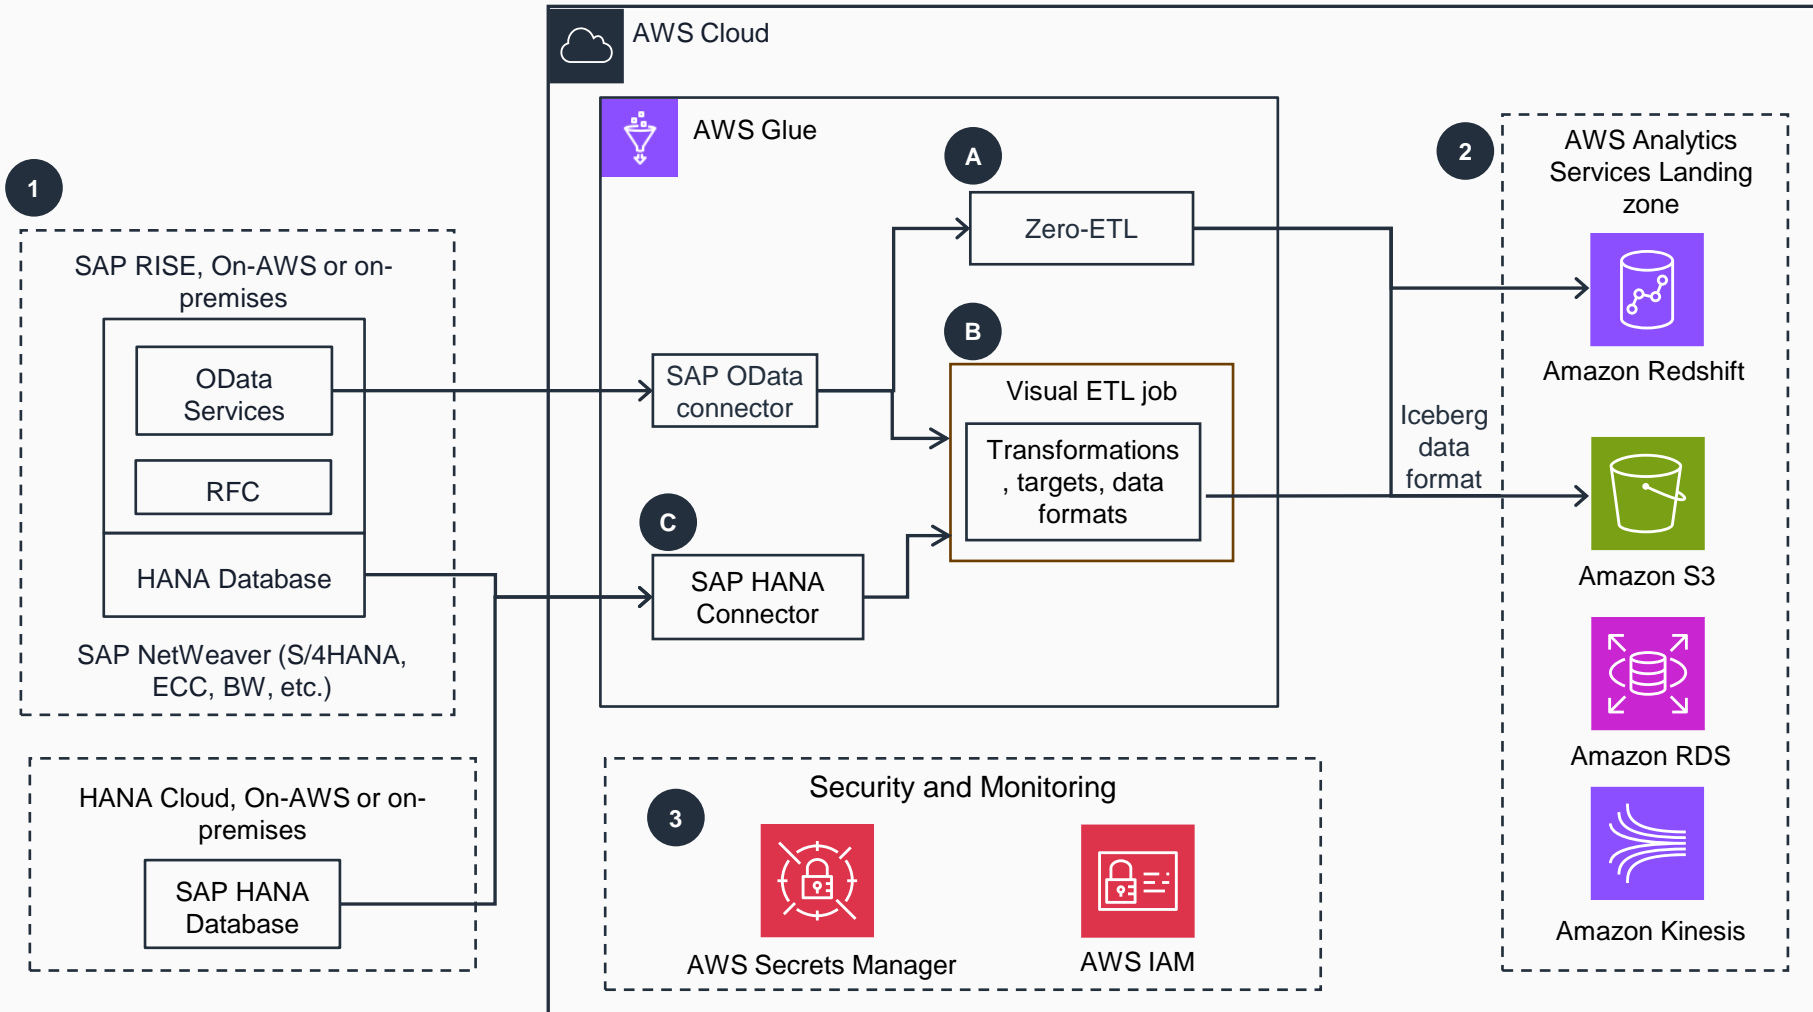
AWS Cloud

1

SAP RISE, On-AWS or on-premises

OData Services

RFC

HANA Database

SAP NetWeaver (S/4HANA, ECC, BW, etc.)

HANA Cloud, On-AWS or on-premises

SAP HANA Database

AWS Glue

A

Zero-ETL

B

SAP OData connector

Visual ETL job

Transformations, targets, data formats

C

SAP HANA Connector

Iceberg data format

2

AWS Analytics Services Landing zone

Amazon Redshift

Amazon S3

Amazon RDS

Amazon Kinesis

Security and Monitoring

3

AWS Secrets Manager

AWS IAM